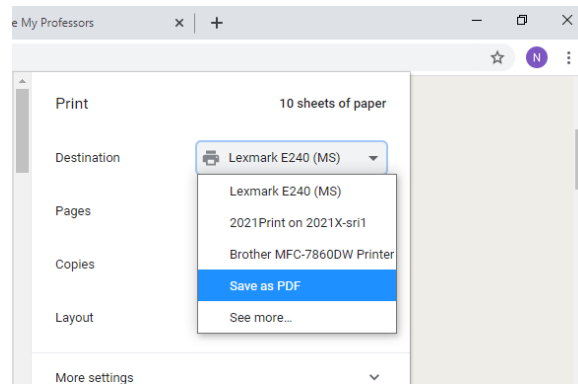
e My Professors ×  +

N

Print

10 sheets of paper

Destination

Lexmark E240 (MS)

Pages

Copies

Layout

Lexmark E240 (MS)

2021Print on 2021X-sri1

Brother MFC-7860DW Printer

Save as PDF

See more...

More settings